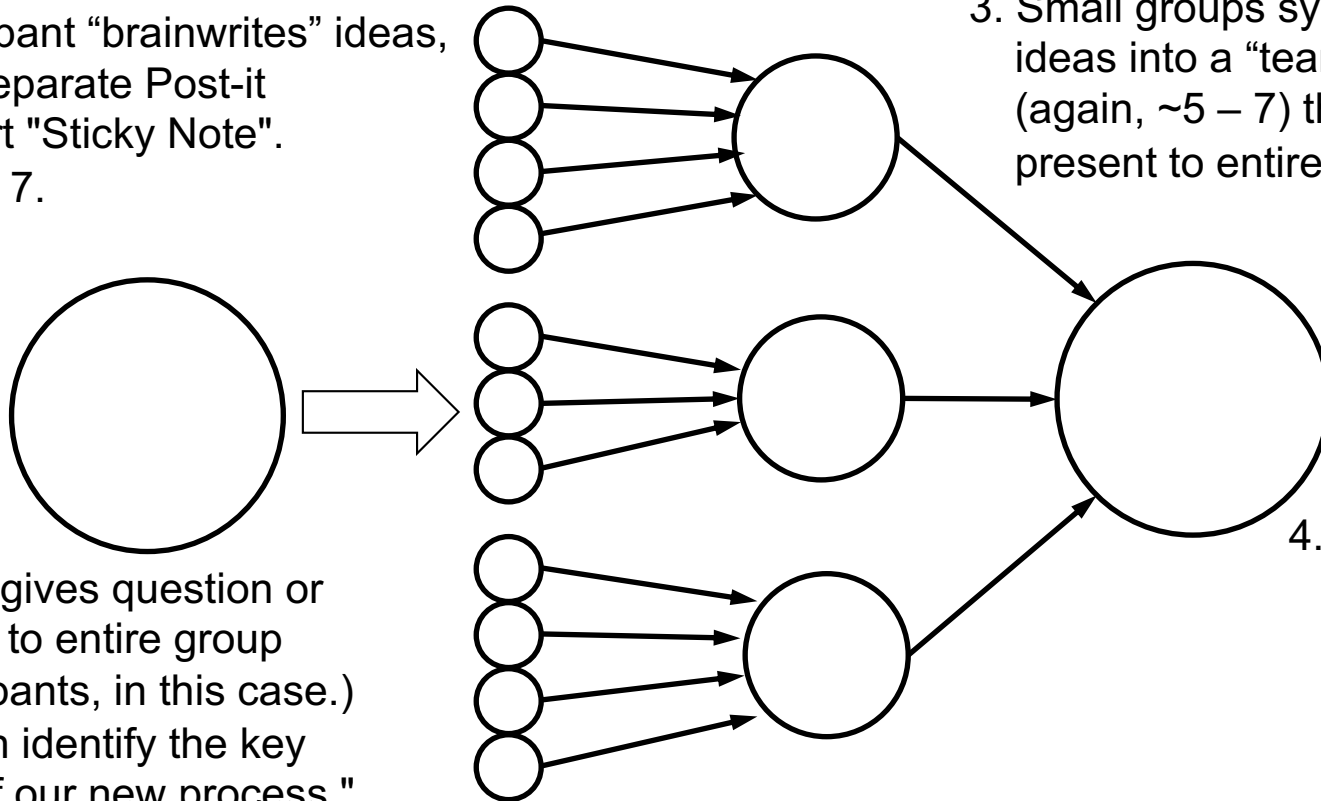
pant "brainwrites" ideas, eparate Post-it rt "Sticky Note". 7.

3. Small groups sy ideas into a "tea (again, ~5 – 7) th present to entire

gives question or to entire group pants, in this case.) n identify the key f our new process."

4.